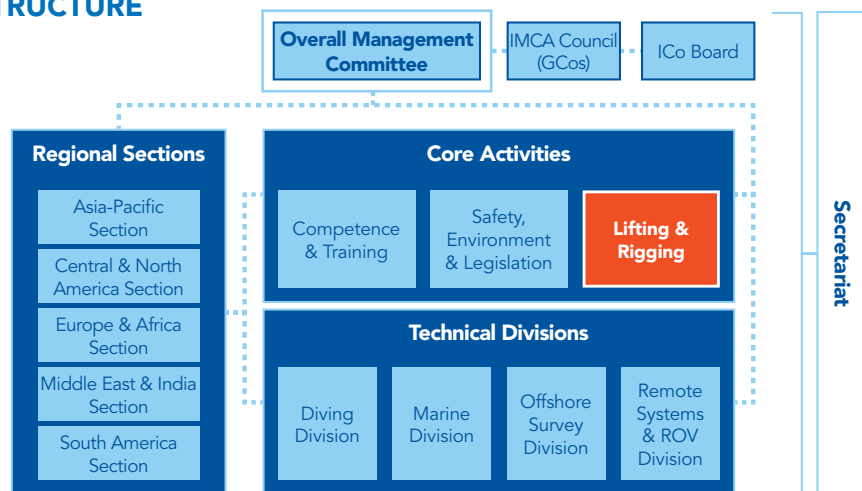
RUCTURE

Overall Management Committee

IMCA Council (GCos)

ICo Board

Regional Sections

Asia-Pacific Section

Central & North America Section

Europe & Africa Section

Middle East & India Section

South America Section

Core Activities

Competence & Training

Safety, Environment & Legislation

Lifting & Rigging

Technical Divisions

Diving Division

Marine Division

Offshore Survey Division

Remote Systems & ROV Division

Secretariat